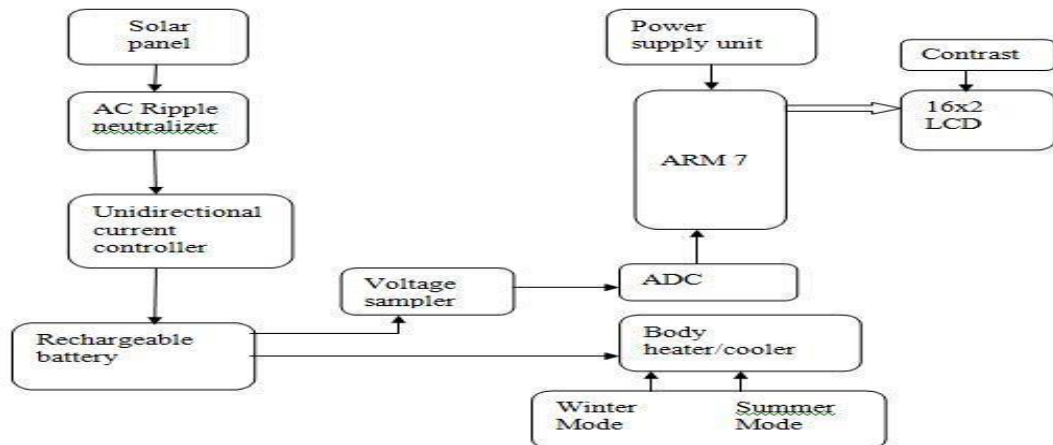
Solar panel

AC Ripple neutralizer

Unidirectional current controller

Rechargeable battery

Voltage sampler

Power supply unit

ARM 7

Contrast

16x2 LCD

ADC

Body heater/cooler

Winter Mode

Summer Mode